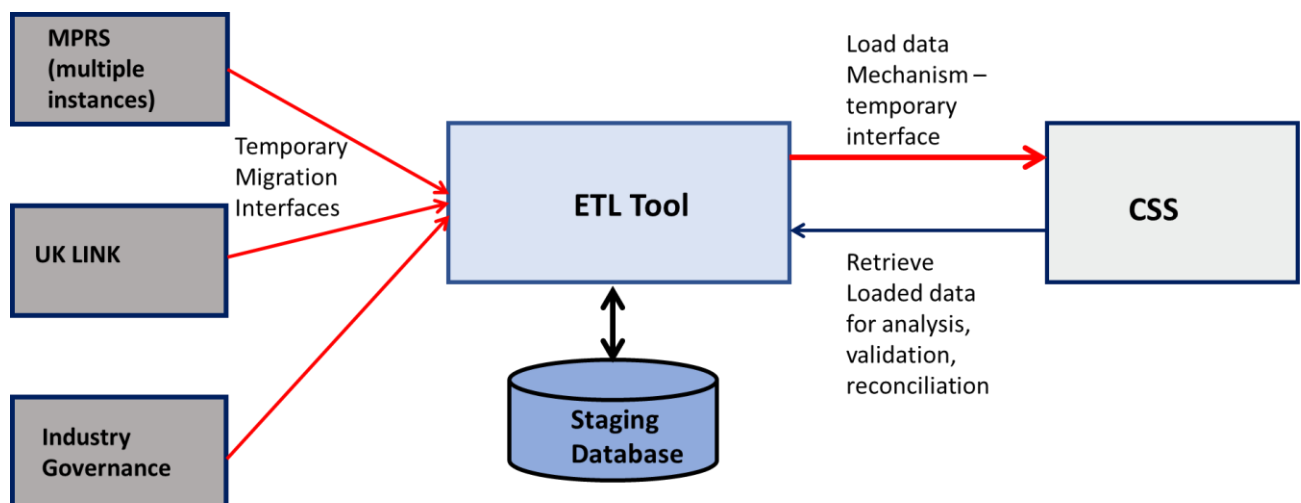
MPRS (multiple instances)

Temporary Migration Interfaces

UK LINK

Industry Governance

ETL Tool

Staging Database

Load data Mechanism – temporary interface

CSS

Retrieve Loaded data for analysis, validation, reconciliation